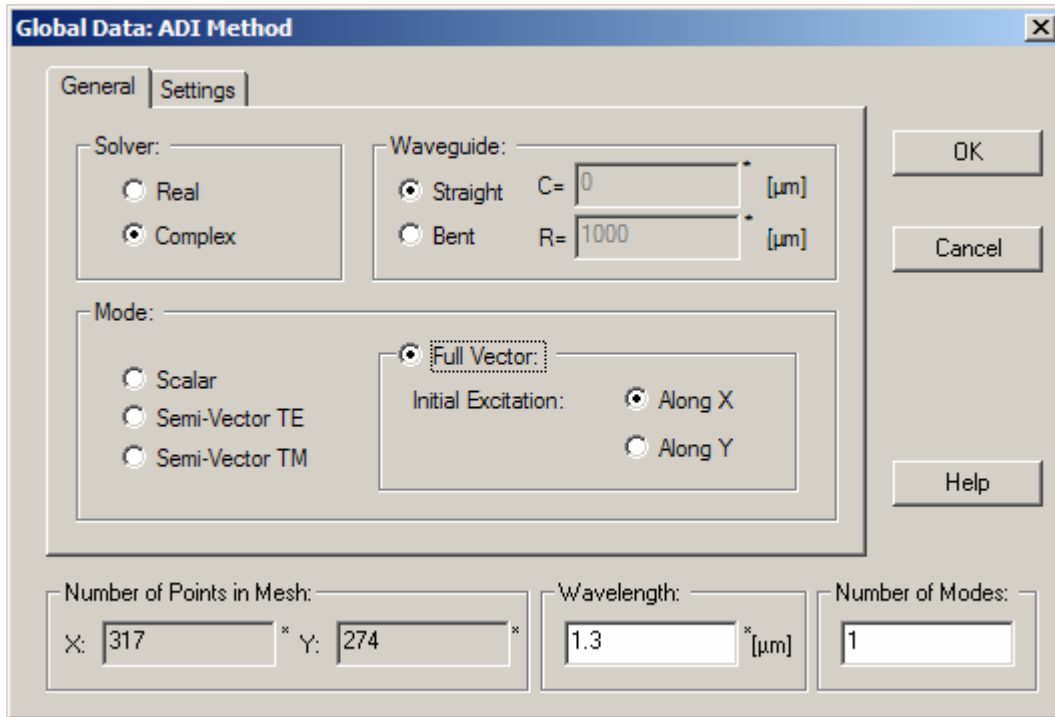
Global Data: ADI Method

General | Settings

Solver:
Real
Complex

Waveguide:
Straight C= 0 * [µm]
Bent R= 1000 * [µm]

OK

Cancel

Mode:
Full Vector:
Scalar
Semi-Vector TE
Semi-Vector TM
Initial Excitation:
Along X
Along Y

Help

Number of Points in Mesh:
X: 317 * Y: 274 *

Wavelength:
1.3 *[µm]

Number of Modes:
1